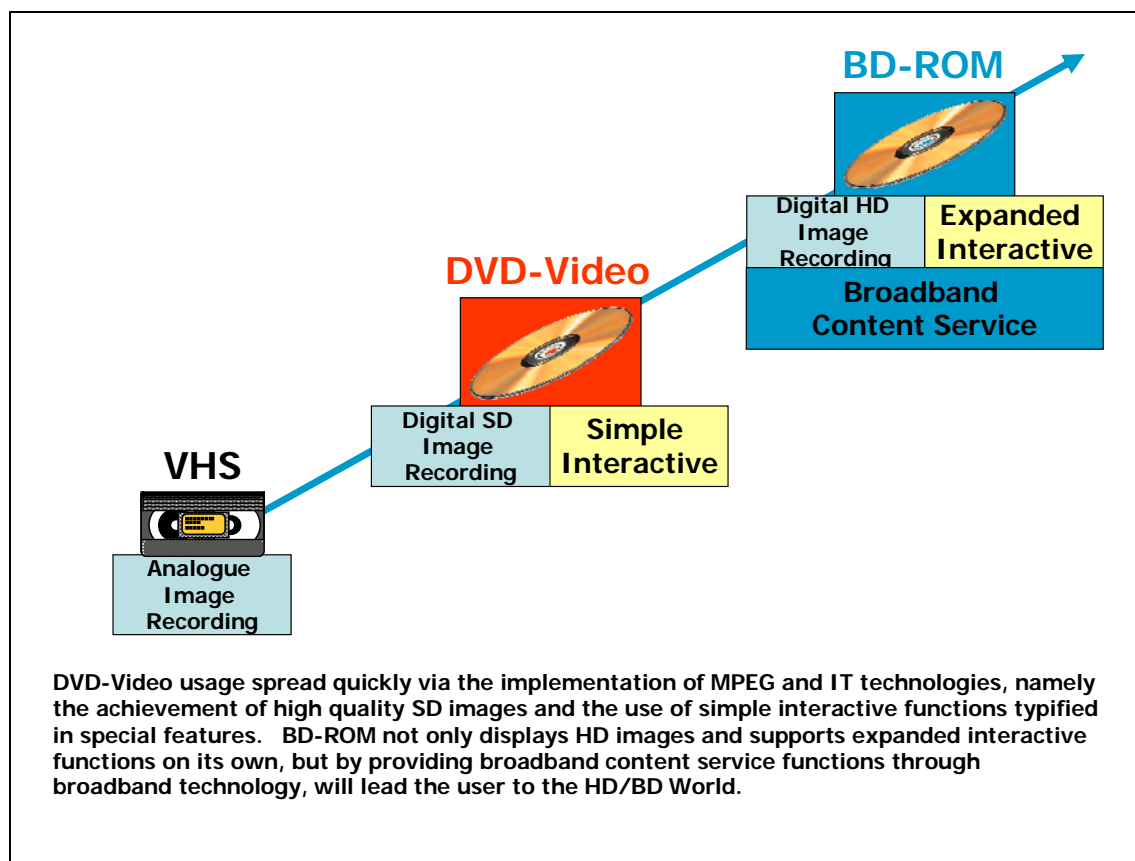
BD-ROM

Digital HD Image Recording

Expanded Interactive

Broadband Content Service

DVD-Video

Digital SD Image Recording

Simple Interactive

VHS

Analogue Image Recording

DVD-Video usage spread quickly via the implementation of MPEG and IT technologies, namely the achievement of high quality SD images and the use of simple interactive functions typified in special features. BD-ROM not only displays HD images and supports expanded interactive functions on its own, but by providing broadband content service functions through broadband technology, will lead the user to the HD/BD World.